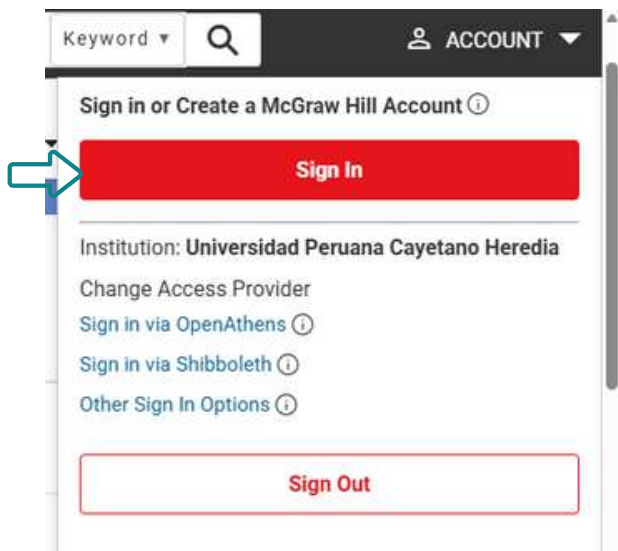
Keyword ▾

ACCOUNT

Sign in or Create a McGraw Hill Account ⓘ

Sign In

Institution: Universidad Peruana Cayetano Heredia

Change Access Provider

Sign in via OpenAthens ⓘ

Sign in via Shibboleth ⓘ

Other Sign In Options ⓘ

Sign Out